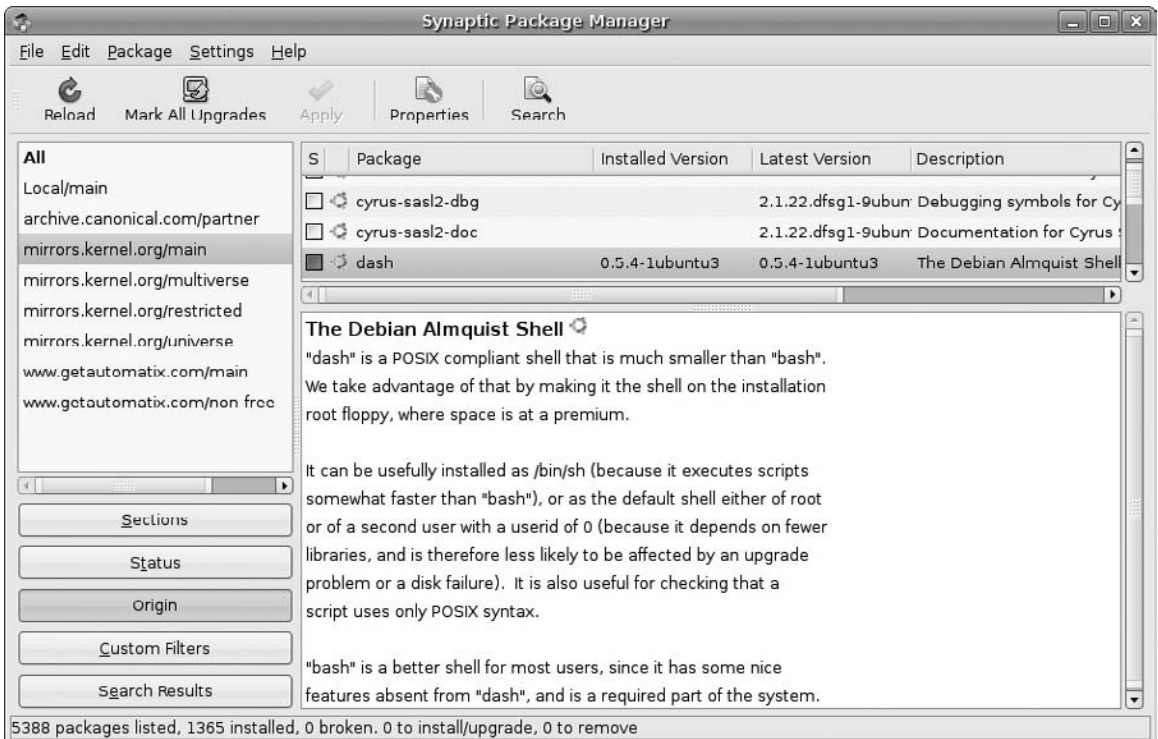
Synaptic Package Manager

File Edit Package Settings Help

Reload Mark All Upgrades Apply Properties Search

All
Local/main
archive.canonical.com/partner
mirrors.kernel.org/main
mirrors.kernel.org/multiverse
mirrors.kernel.org/restricted
mirrors.kernel.org/universe
www.getautomatix.com/main
www.getautomatix.com/non free

Sections
Status
Origin
Custom Filters
Search Results

| S | Package | Installed Version | Latest Version | Description |
|---|---|---|---|---|
| | cyrus-sasl2-dbg | | 2.1.22.dfsg1-9ubun | Debugging symbols for Cy |
| | cyrus-sasl2-doc | | 2.1.22.dfsg1-9ubun | Documentation for Cyrus |
| | dash | 0.5.4-1ubuntu3 | 0.5.4-1ubuntu3 | The Debian Almquist Shell |

The Debian Almquist Shell
"dash" is a POSIX compliant shell that is much smaller than "bash". We take advantage of that by making it the shell on the installation root floppy, where space is at a premium.

It can be usefully installed as /bin/sh (because it executes scripts somewhat faster than "bash"), or as the default shell either of root or of a second user with a userid of 0 (because it depends on fewer libraries, and is therefore less likely to be affected by an upgrade problem or a disk failure). It is also useful for checking that a script uses only POSIX syntax.

"bash" is a better shell for most users, since it has some nice features absent from "dash", and is a required part of the system.

5388 packages listed, 1365 installed, 0 broken. 0 to install/upgrade, 0 to remove